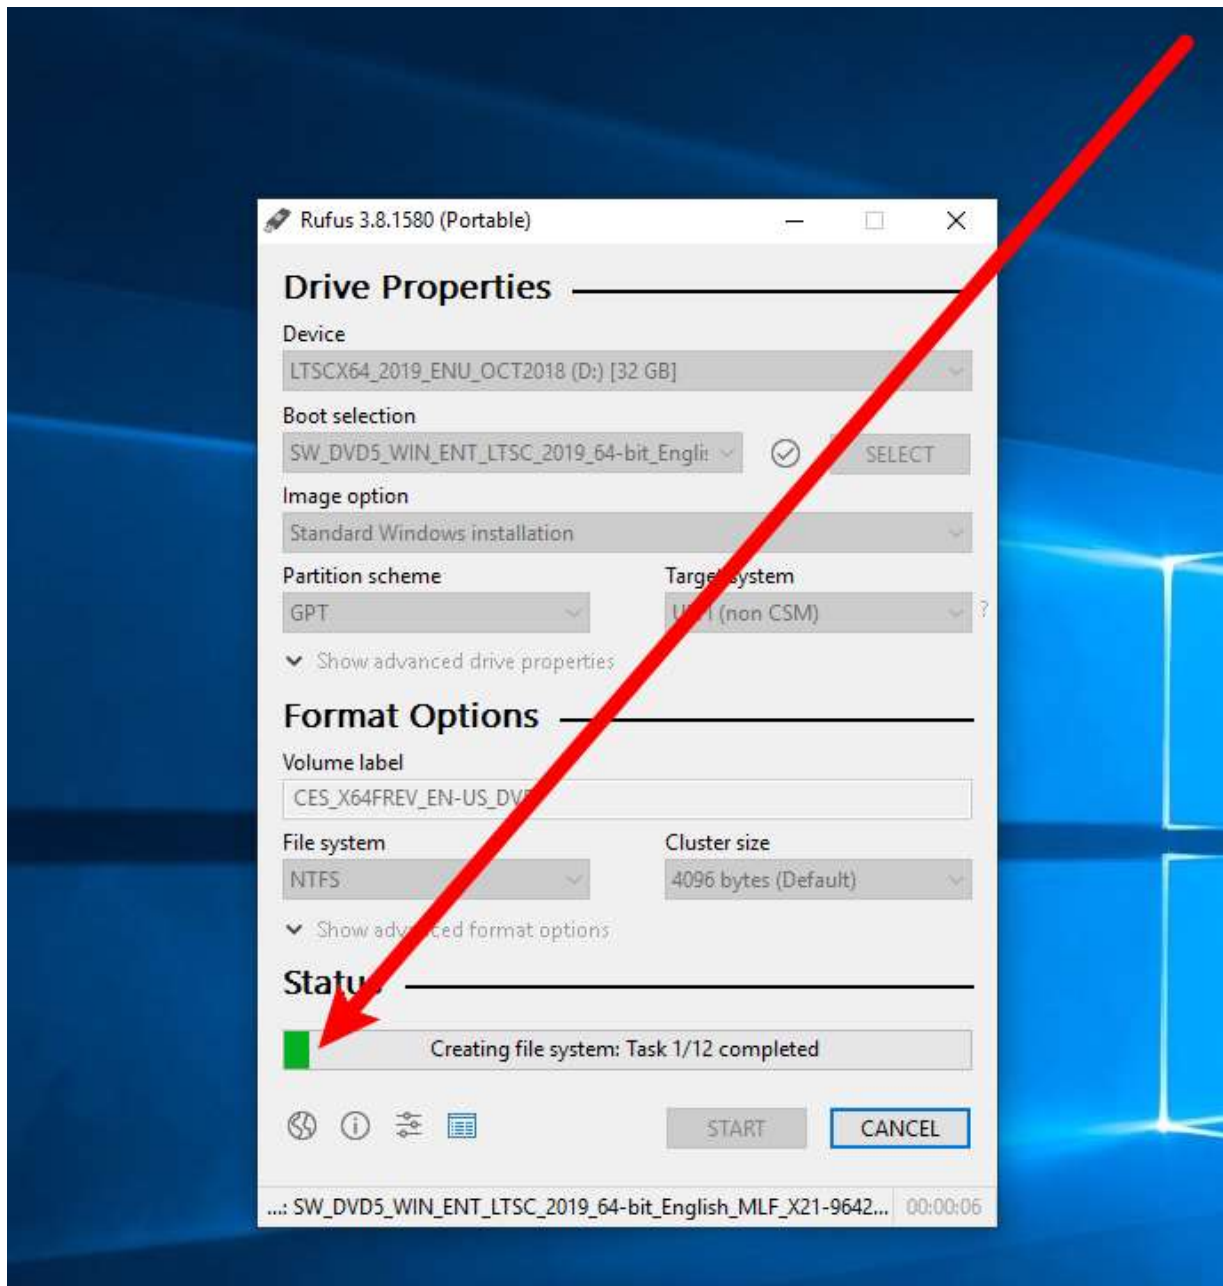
Rufus 3.8.1580 (Portable)

Drive Properties

Device

LTSCX64_2019_ENU_OCT2018 (D:) [32 GB]

Boot selection

SW_DVD5_WIN_ENT_LTSC_2019_64-bit_Englis

SELECT

Image option

Standard Windows installation

Partition scheme

GPT

Target system

U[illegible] (non CSM)

?

Show advanced drive properties

Format Options

Volume label

CES_X64FREV_EN-US_DV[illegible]

File system

NTFS

Cluster size

4096 bytes (Default)

Show adv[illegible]ced format options

Statu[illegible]

Creating file system: Task 1/12 completed

START

CANCEL

...: SW_DVD5_WIN_ENT_LTSC_2019_64-bit_English_MLF_X21-9642...

00:00:06